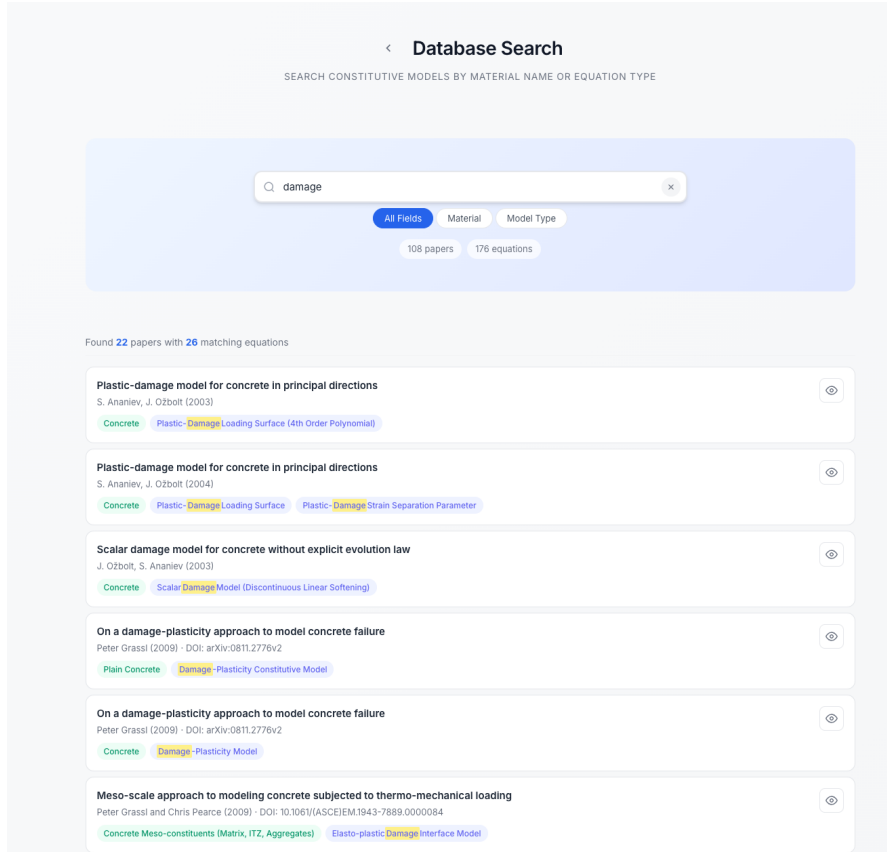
‹ Database Search

SEARCH CONSTITUTIVE MODELS BY MATERIAL NAME OR EQUATION TYPE

damage ×

All Fields Material Model Type

108 papers 176 equations

Found 22 papers with 26 matching equations

Plastic-damage model for concrete in principal directions
S. Ananiev, J. Ožbolt (2003)
Concrete Plastic-Damage Loading Surface (4th Order Polynomial)

Plastic-damage model for concrete in principal directions
S. Ananiev, J. Ožbolt (2004)
Concrete Plastic-Damage Loading Surface Plastic-Damage Strain Separation Parameter

Scalar damage model for concrete without explicit evolution law
J. Ožbolt, S. Ananiev (2003)
Concrete Scalar Damage Model (Discontinuous Linear Softening)

On a damage-plasticity approach to model concrete failure
Peter Grassl (2009) · DOI: arXiv:0811.2776v2
Plain Concrete Damage-Plasticity Constitutive Model

On a damage-plasticity approach to model concrete failure
Peter Grassl (2009) · DOI: arXiv:0811.2776v2
Concrete Damage-Plasticity Model

Meso-scale approach to modeling concrete subjected to thermo-mechanical loading
Peter Grassl and Chris Pearce (2009) · DOI: 10.1061/(ASCE)EM.1943-7889.0000084
Concrete Meso-constituents (Matrix, ITZ, Aggregates) Elasto-plastic Damage Interface Model